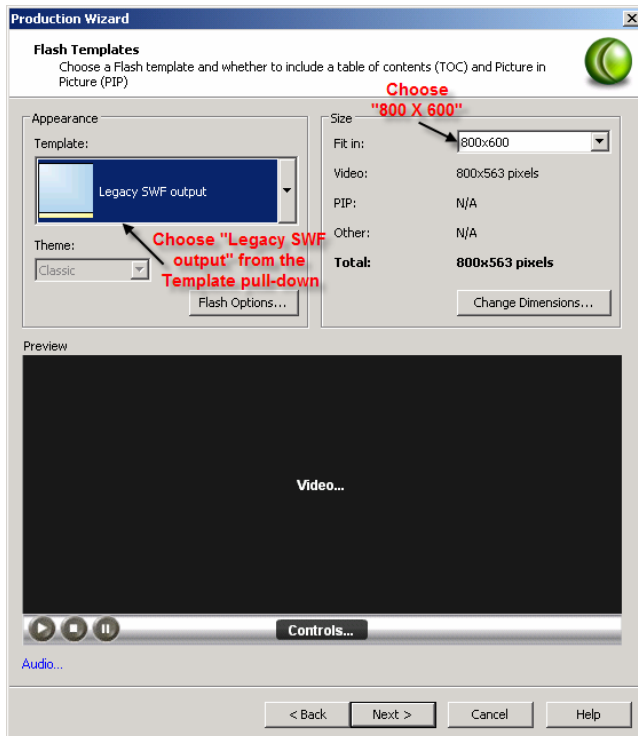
Production Wizard

Flash Templates

Choose a Flash template and whether to include a table of contents (TOC) and Picture in Picture (PIP)

Appearance

Template:

Legacy SWF output

Theme:

Classic

Choose "Legacy SWF output" from the Template pull-down

Flash Options...

Size

Choose "800 X 600"

Fit in: 800x600

Video: 800x563 pixels

PIP: N/A

Other: N/A

Total: 800x563 pixels

Change Dimensions...

Preview

Video...

Controls...

Audio...

< Back

Next >

Cancel

Help